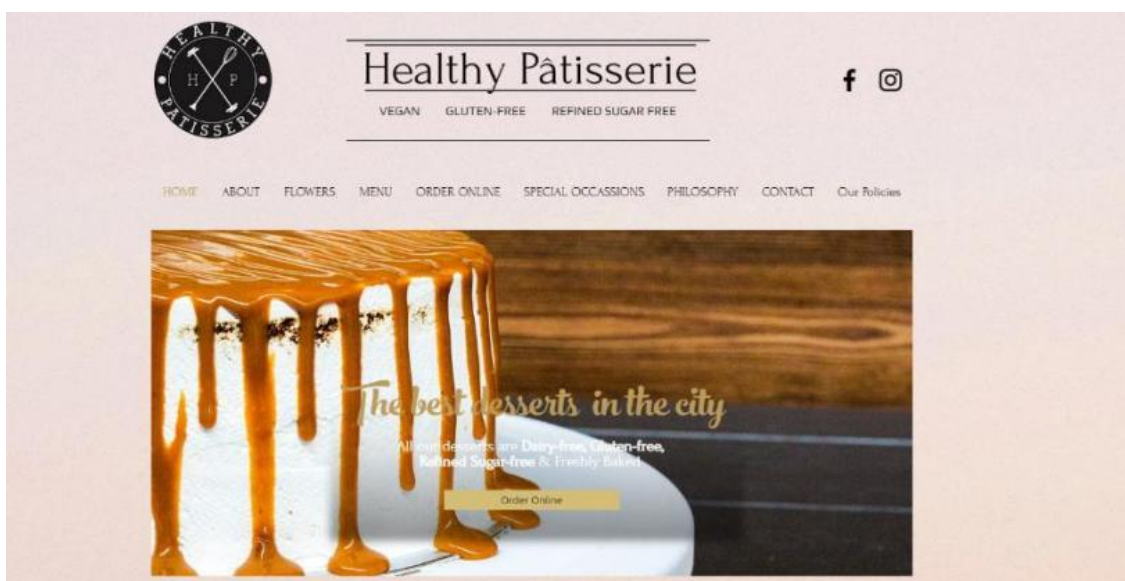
HEALTHY H P PATISSERIE

Healthy Pâtisserie

VEGAN GLUTEN-FREE REFINED SUGAR FREE

HOME ABOUT FLOWERS MENU ORDER ONLINE SPECIAL OCCASSIONS PHILOSOPHY CONTACT Our Policies

The best desserts in the city

All our desserts are Dairy-free, Gluten-free, Refined Sugar-free & Freshly Baked

Order Online